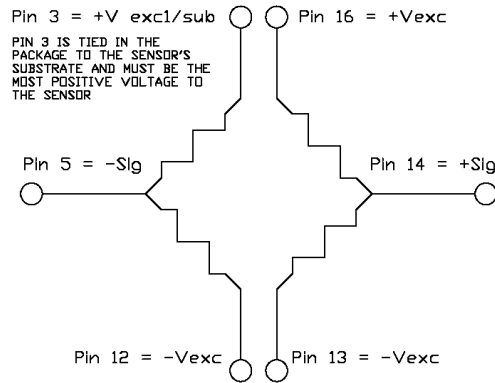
Pin 3 = +V exc1/sub

Pin 16 = +Vexc

PIN 3 IS TIED IN THE PACKAGE TO THE SENSOR'S SUBSTRATE AND MUST BE THE MOST POSITIVE VOLTAGE TO THE SENSOR

Pin 5 = -Sig

Pin 14 = +Sig

Pin 12 = -Vexc

Pin 13 = -Vexc